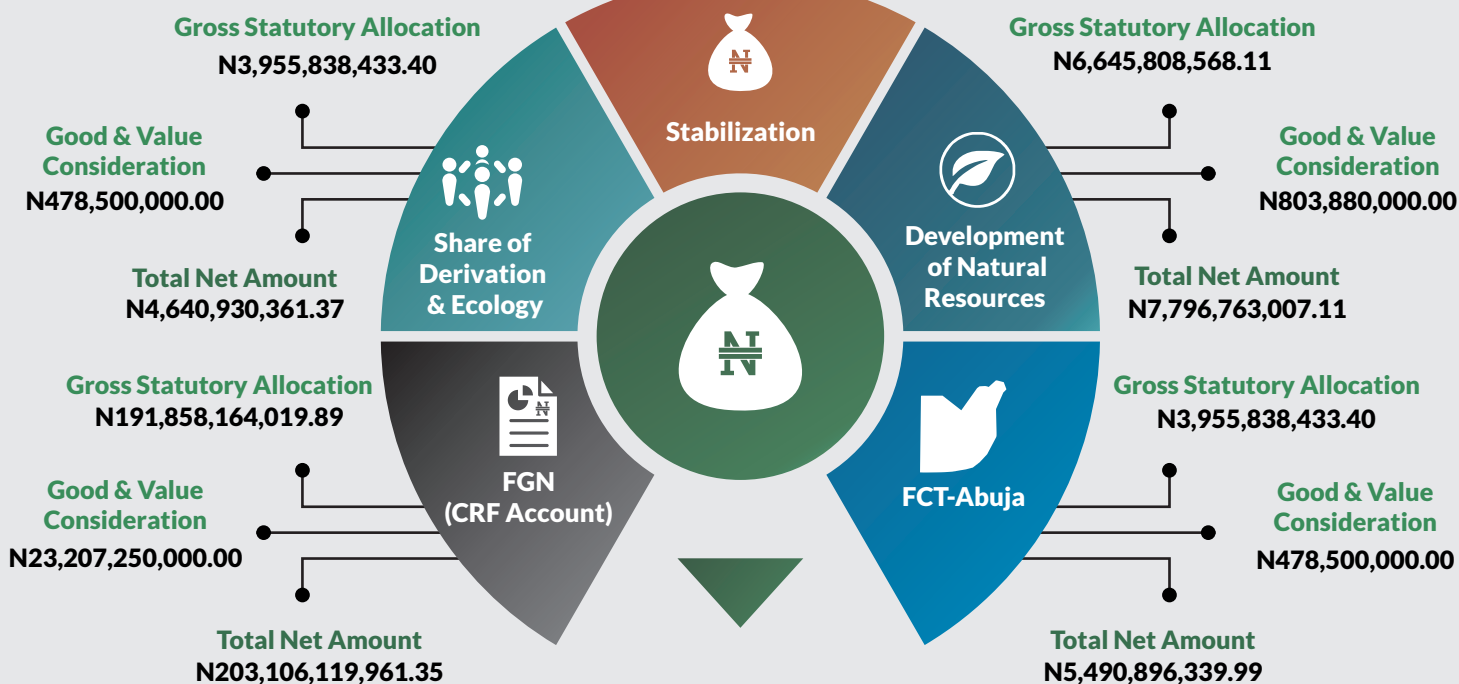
Gross Statutory Allocation
N3,955,838,433.40

Good & Value Consideration
N478,500,000.00

Total Net Amount
N4,640,930,361.37

Share of Derivation & Ecology

₦

Stabilization

Gross Statutory Allocation
N6,645,808,568.11

Good & Value Consideration
N803,880,000.00

Total Net Amount
N7,796,763,007.11

Development of Natural Resources

₦

Gross Statutory Allocation
N191,858,164,019.89

Good & Value Consideration
N23,207,250,000.00

Total Net Amount
N203,106,119,961.35

₦

FGN (CRF Account)

FCT-Abuja

Gross Statutory Allocation
N3,955,838,433.40

Good & Value Consideration
N478,500,000.00

Total Net Amount
N5,490,896,339.99